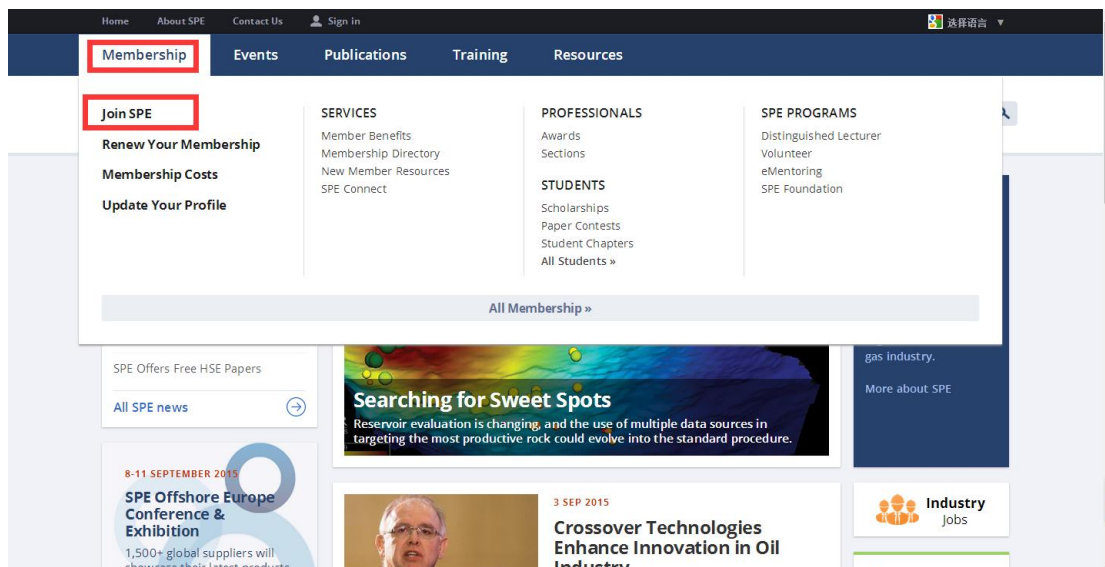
Home About SPE Contact Us Sign in 选择语言 ▼

Membership Events Publications Training Resources

Join SPE
Renew Your Membership
Membership Costs
Update Your Profile

SERVICES
Member Benefits
Membership Directory
New Member Resources
SPE Connect

PROFESSIONALS
Awards
Sections

STUDENTS
Scholarships
Paper Contests
Student Chapters
All Students »

SPE PROGRAMS
Distinguished Lecturer
Volunteer
eMentoring
SPE Foundation

All Membership »

SPE Offers Free HSE Papers

All SPE news

Searching for Sweet Spots
Reservoir evaluation is changing, and the use of multiple data sources in targeting the most productive rock could evolve into the standard procedure.

gas industry.

More about SPE

8-11 SEPTEMBER 2015
SPE Offshore Europe Conference & Exhibition
1,500+ global suppliers will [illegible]

3 SEP 2015
Crossover Technologies Enhance Innovation in Oil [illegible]

Industry Jobs